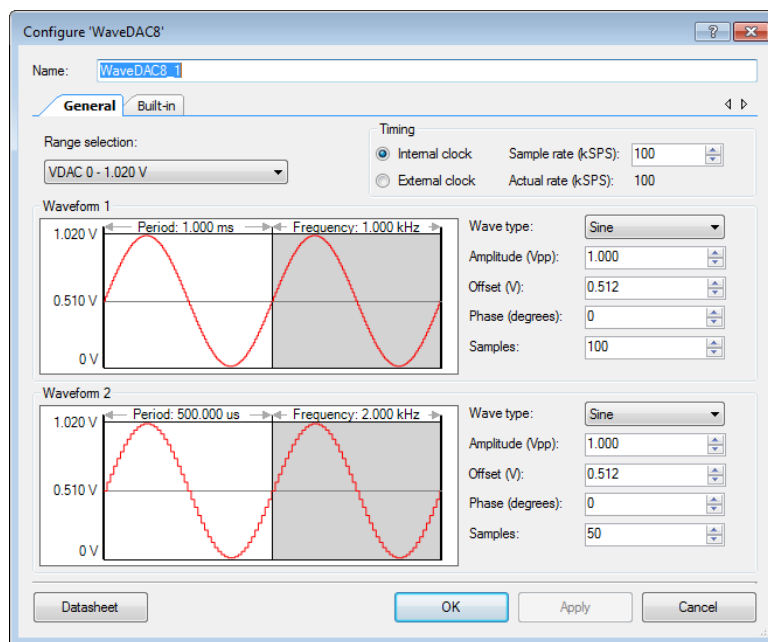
Configure 'WaveDAC8'

?

Name: WaveDAC8_1

General Built-in

Range selection:
VDAC 0 - 1.020 V

Timing
Internal clock
External clock
Sample rate (kSPS): 100
Actual rate (kSPS): 100

Waveform 1
Period: 1.000 ms
Frequency: 1.000 kHz
1.020 V
0.510 V
0 V
Wave type: Sine
Amplitude (Vpp): 1.000
Offset (V): 0.512
Phase (degrees): 0
Samples: 100

Waveform 2
Period: 500.000 us
Frequency: 2.000 kHz
1.020 V
0.510 V
0 V
Wave type: Sine
Amplitude (Vpp): 1.000
Offset (V): 0.512
Phase (degrees): 0
Samples: 50

Datasheet
OK
Apply
Cancel